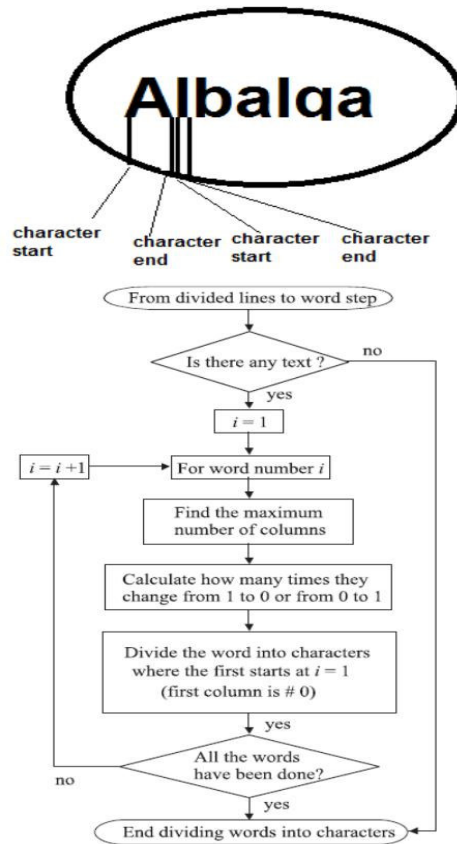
Albalqa

character start

character end

character start

character end

From divided lines to word step

Is there any text ?

no

yes

$i = 1$

$i = i + 1$

For word number $i$

Find the maximum number of columns

Calculate how many times they change from 1 to 0 or from 0 to 1

Divide the word into characters where the first starts at $i = 1$ (first column is # 0)

yes

All the words have been done?

no

yes

End dividing words into characters